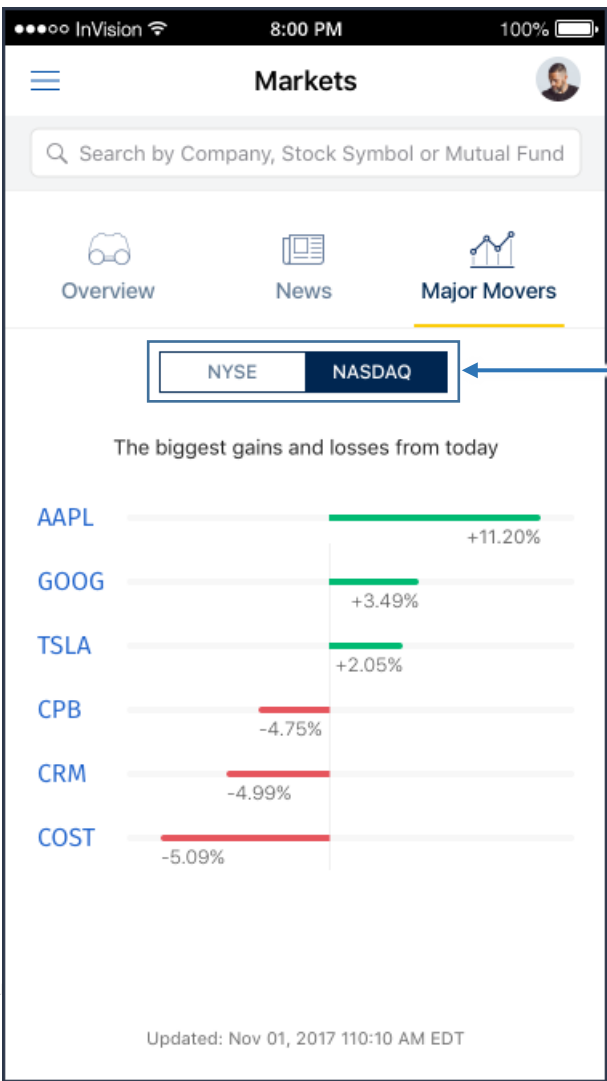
●●●○○ InVision 8:00 PM 100%

Markets

Search by Company, Stock Symbol or Mutual Fund

Overview News Major Movers

NYSE NASDAQ

The biggest gains and losses from today

AAPL +11.20%

GOOG +3.49%

TSLA +2.05%

CPB -4.75%

CRM -4.99%

COST -5.09%

Updated: Nov 01, 2017 110:10 AM EDT